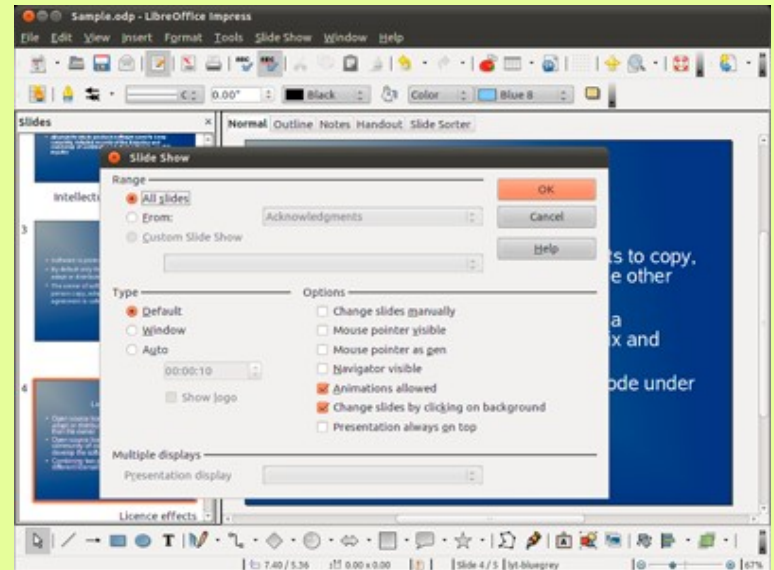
Sample.odp - LibreOffice Impress

File Edit View Insert Format Tools Slide Show Window Help

0.00° Black Color Blue 8

Slides

Normal Outline Notes Handout Slide Sorter

Intellect

3

4

Licence effects

Slide Show

Range

All slides

From: Acknowledgments

Custom Slide Show

OK

Cancel

Help

Type

Default

Window

Auto

00:00:10

Show logo

Options

Change slides manually

Mouse pointer visible

Mouse pointer as pen

Navigator visible

Animations allowed

Change slides by clicking on background

Presentation always on top

Multiple displays

Presentation display

ts to copy, e other

a ix and

ode under

7.40 / 5.36 0.00 x 0.00 Slide 4 / 5 lyt-bluegrey 67%